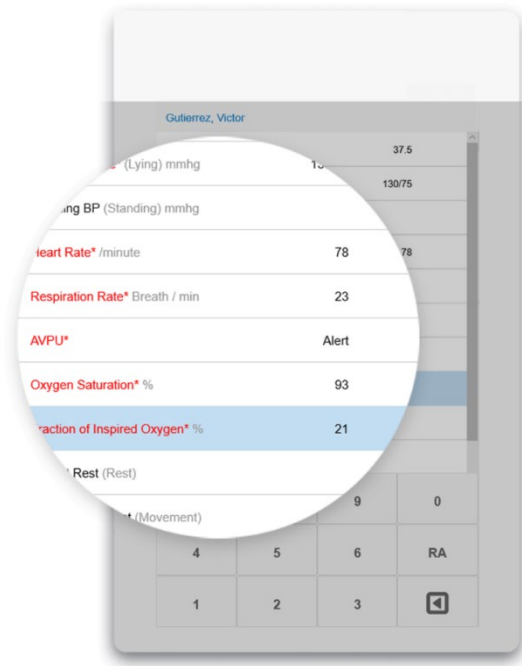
Gutierrez, Victor

37.5

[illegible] (Lying) mmhg 13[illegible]

130/75

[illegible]ing BP (Standing) mmhg

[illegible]eart Rate* /minute 78

78

Respiration Rate* Breath / min 23

AVPU* Alert

Oxygen Saturation* % 93

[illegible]raction of Inspired Oxygen* % 21

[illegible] Rest (Rest)

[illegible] (Movement)

9

0

4

5

6

RA

1

2

3